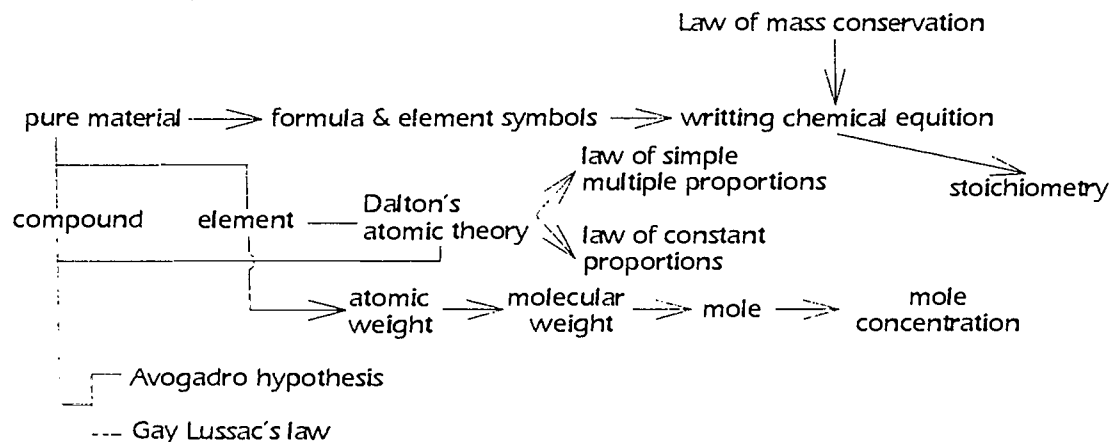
Law of mass conservation

pure material → formula & element symbols → writting chemical equition

law of simple multiple proportions

stoichiometry

compound

element

Dalton's atomic theory

law of constant proportions

atomic weight → molecular weight → mole → mole concentration

Avogadro hypothesis

--- Gay Lussac's law